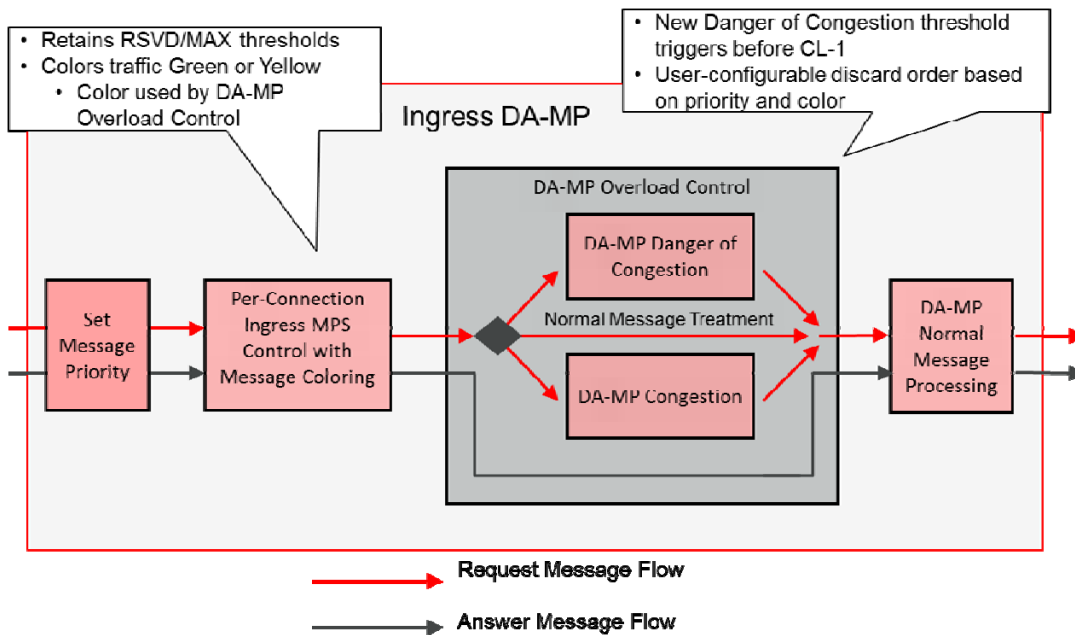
• Retains RSVD/MAX thresholds
• Colors traffic Green or Yellow
  • Color used by DA-MP Overload Control

• New Danger of Congestion threshold triggers before CL-1
• User-configurable discard order based on priority and color

Ingress DA-MP

DA-MP Overload Control

Set Message Priority

Per-Connection Ingress MPS Control with Message Coloring

DA-MP Danger of Congestion

Normal Message Treatment

DA-MP Congestion

DA-MP Normal Message Processing

Request Message Flow

Answer Message Flow